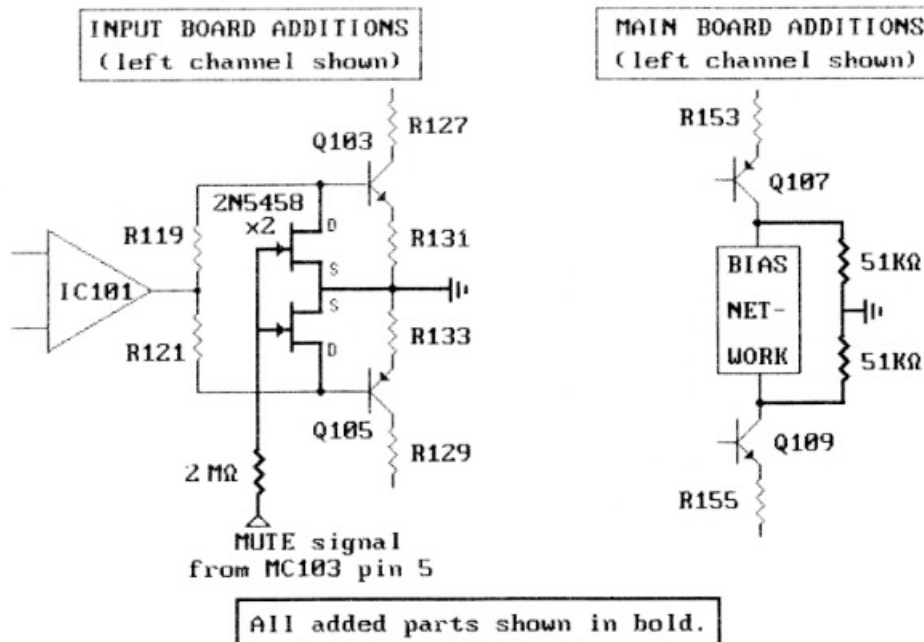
INPUT BOARD ADDITIONS
(left channel shown)

MAIN BOARD ADDITIONS
(left channel shown)

R153

Q107

BIAS
NET-
WORK

51KΩ

51KΩ

Q109

R155

Q103

R127

2N5458
x2

D
S
S
D

R119

R131

IC101

R133

R121

Q105

R129

2 MΩ

MUTE signal
from MC103 pin 5

All added parts shown in bold.